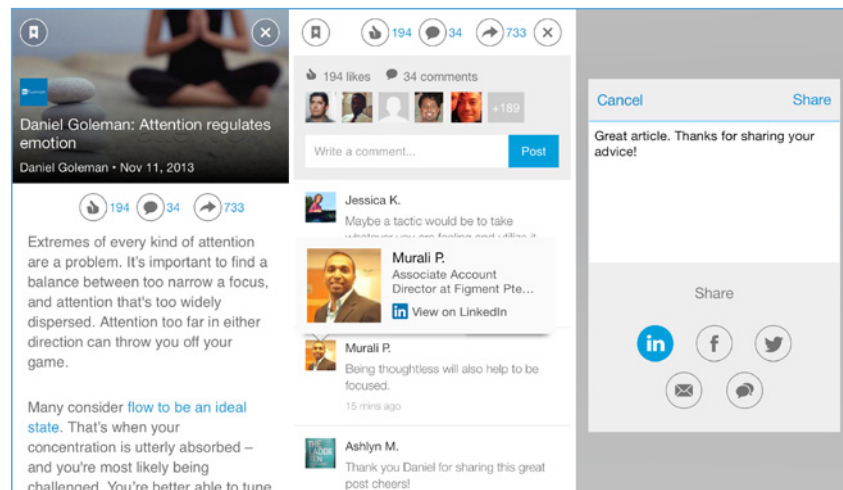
Daniel Goleman: Attention regulates emotion

Daniel Goleman • Nov 11, 2013

194 34 733

Extremes of every kind of attention are a problem. It's important to find a balance between too narrow a focus, and attention that's too widely dispersed. Attention too far in either direction can throw you off your game.

Many consider flow to be an ideal state. That's when your concentration is utterly absorbed – and you're most likely being challenged. You're better able to tune

194 34 733

194 likes 34 comments

+189

Write a comment...

Post

Jessica K.

Maybe a tactic would be to take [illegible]

Murali P.

Associate Account Director at Figment Pte...

in View on LinkedIn

Murali P.

Being thoughtless will also help to be focused.

15 mins ago

Ashlyn M.

Thank you Daniel for sharing this great post cheers!

Cancel

Share

Great article. Thanks for sharing your advice!

Share

in